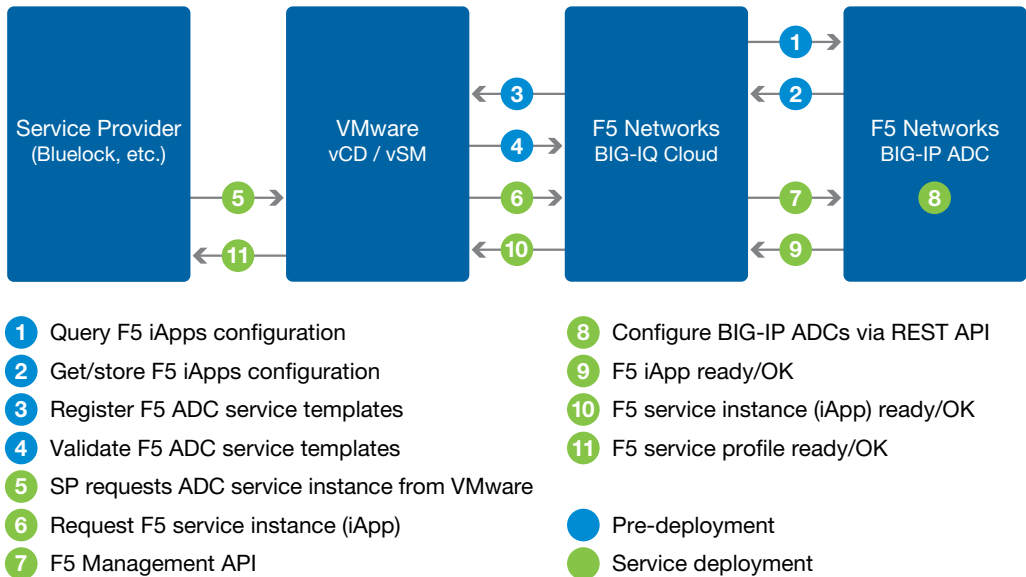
Service Provider
(Bluelock, etc.)

VMware
vCD / vSM

F5 Networks
BIG-IQ Cloud

F5 Networks
BIG-IP ADC

1
2
3
4
5
6
7
8
9
10
11

1 Query F5 iApps configuration
2 Get/store F5 iApps configuration
3 Register F5 ADC service templates
4 Validate F5 ADC service templates
5 SP requests ADC service instance from VMware
6 Request F5 service instance (iApp)
7 F5 Management API

8 Configure BIG-IP ADCs via REST API
9 F5 iApp ready/OK
10 F5 service instance (iApp) ready/OK
11 F5 service profile ready/OK

Pre-deployment
Service deployment